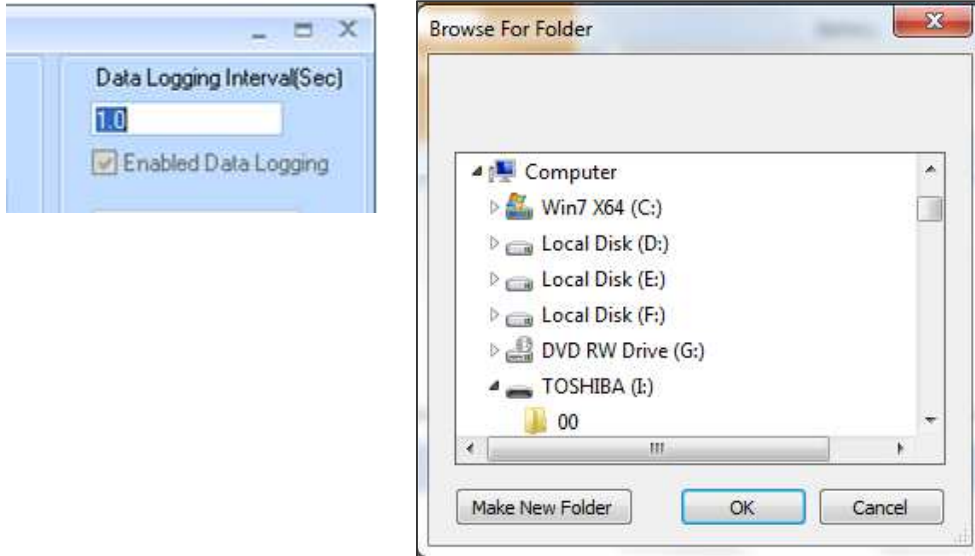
Data Logging Interval(Sec)
1.0
Enabled Data Logging

Browse For Folder

Computer
Win7 X64 (C:)
Local Disk (D:)
Local Disk (E:)
Local Disk (F:)
DVD RW Drive (G:)
TOSHIBA (I:)
00

Make New Folder
OK
Cancel